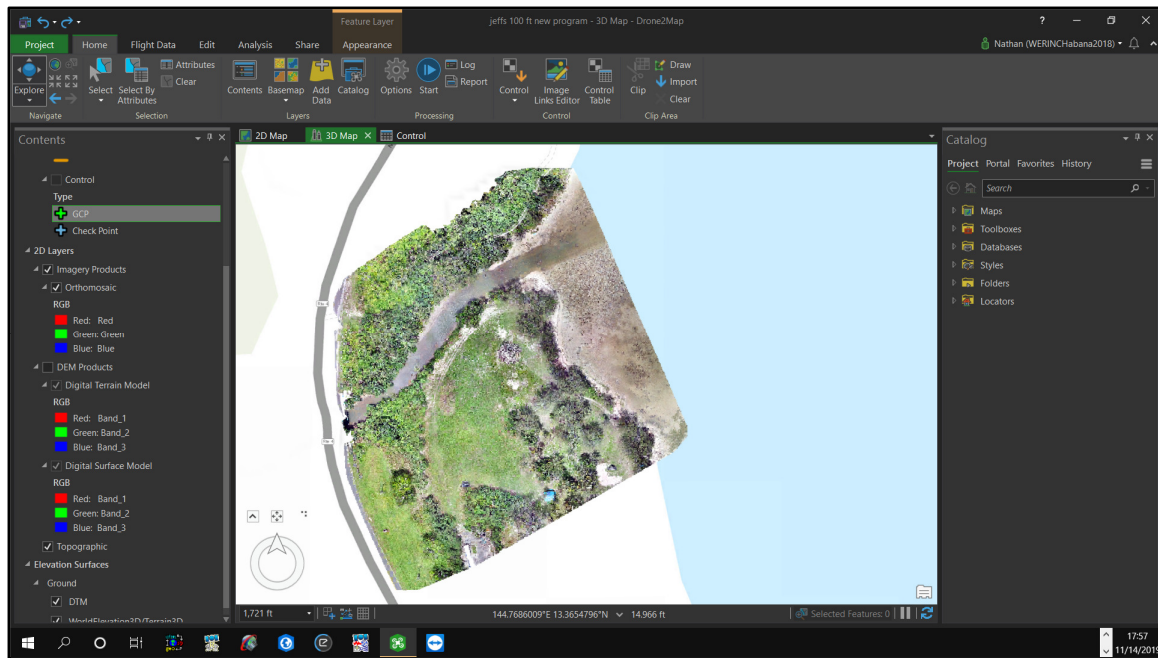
Feature Layer
jeffs 100 ft new program - 3D Map - Drone2Map
? — ☐ ✕
Project Home Flight Data Edit Analysis Share Appearance
Nathan (WERINCHabana2018)
Explore Select Select By Attributes Attributes Clear
Navigate Selection
Contents Basemap Add Data Catalog
Layers
Options Start Log Report
Processing
Control Image Links Editor Control Table
Control
Clip Draw Import Clear
Clip Area

Contents
Control
Type
GCP
Check Point
2D Layers
Imagery Products
Orthomosaic
RGB
Red: Red
Green: Green
Blue: Blue
DEM Products
Digital Terrain Model
RGB
Red: Band_1
Green: Band_2
Blue: Band_3
Digital Surface Model
RGB
Red: Band_1
Green: Band_2
Blue: Band_3
Topographic
Elevation Surfaces
Ground
DTM
WorldElevation3D/Terrain3D

2D Map 3D Map Control

1,721 ft
144.7686009°E 13.3654796°N 14.966 ft
Selected Features: 0

Catalog
Project Portal Favorites History
Search
Maps
Toolboxes
Databases
Styles
Folders
Locators

17:57
11/14/2019